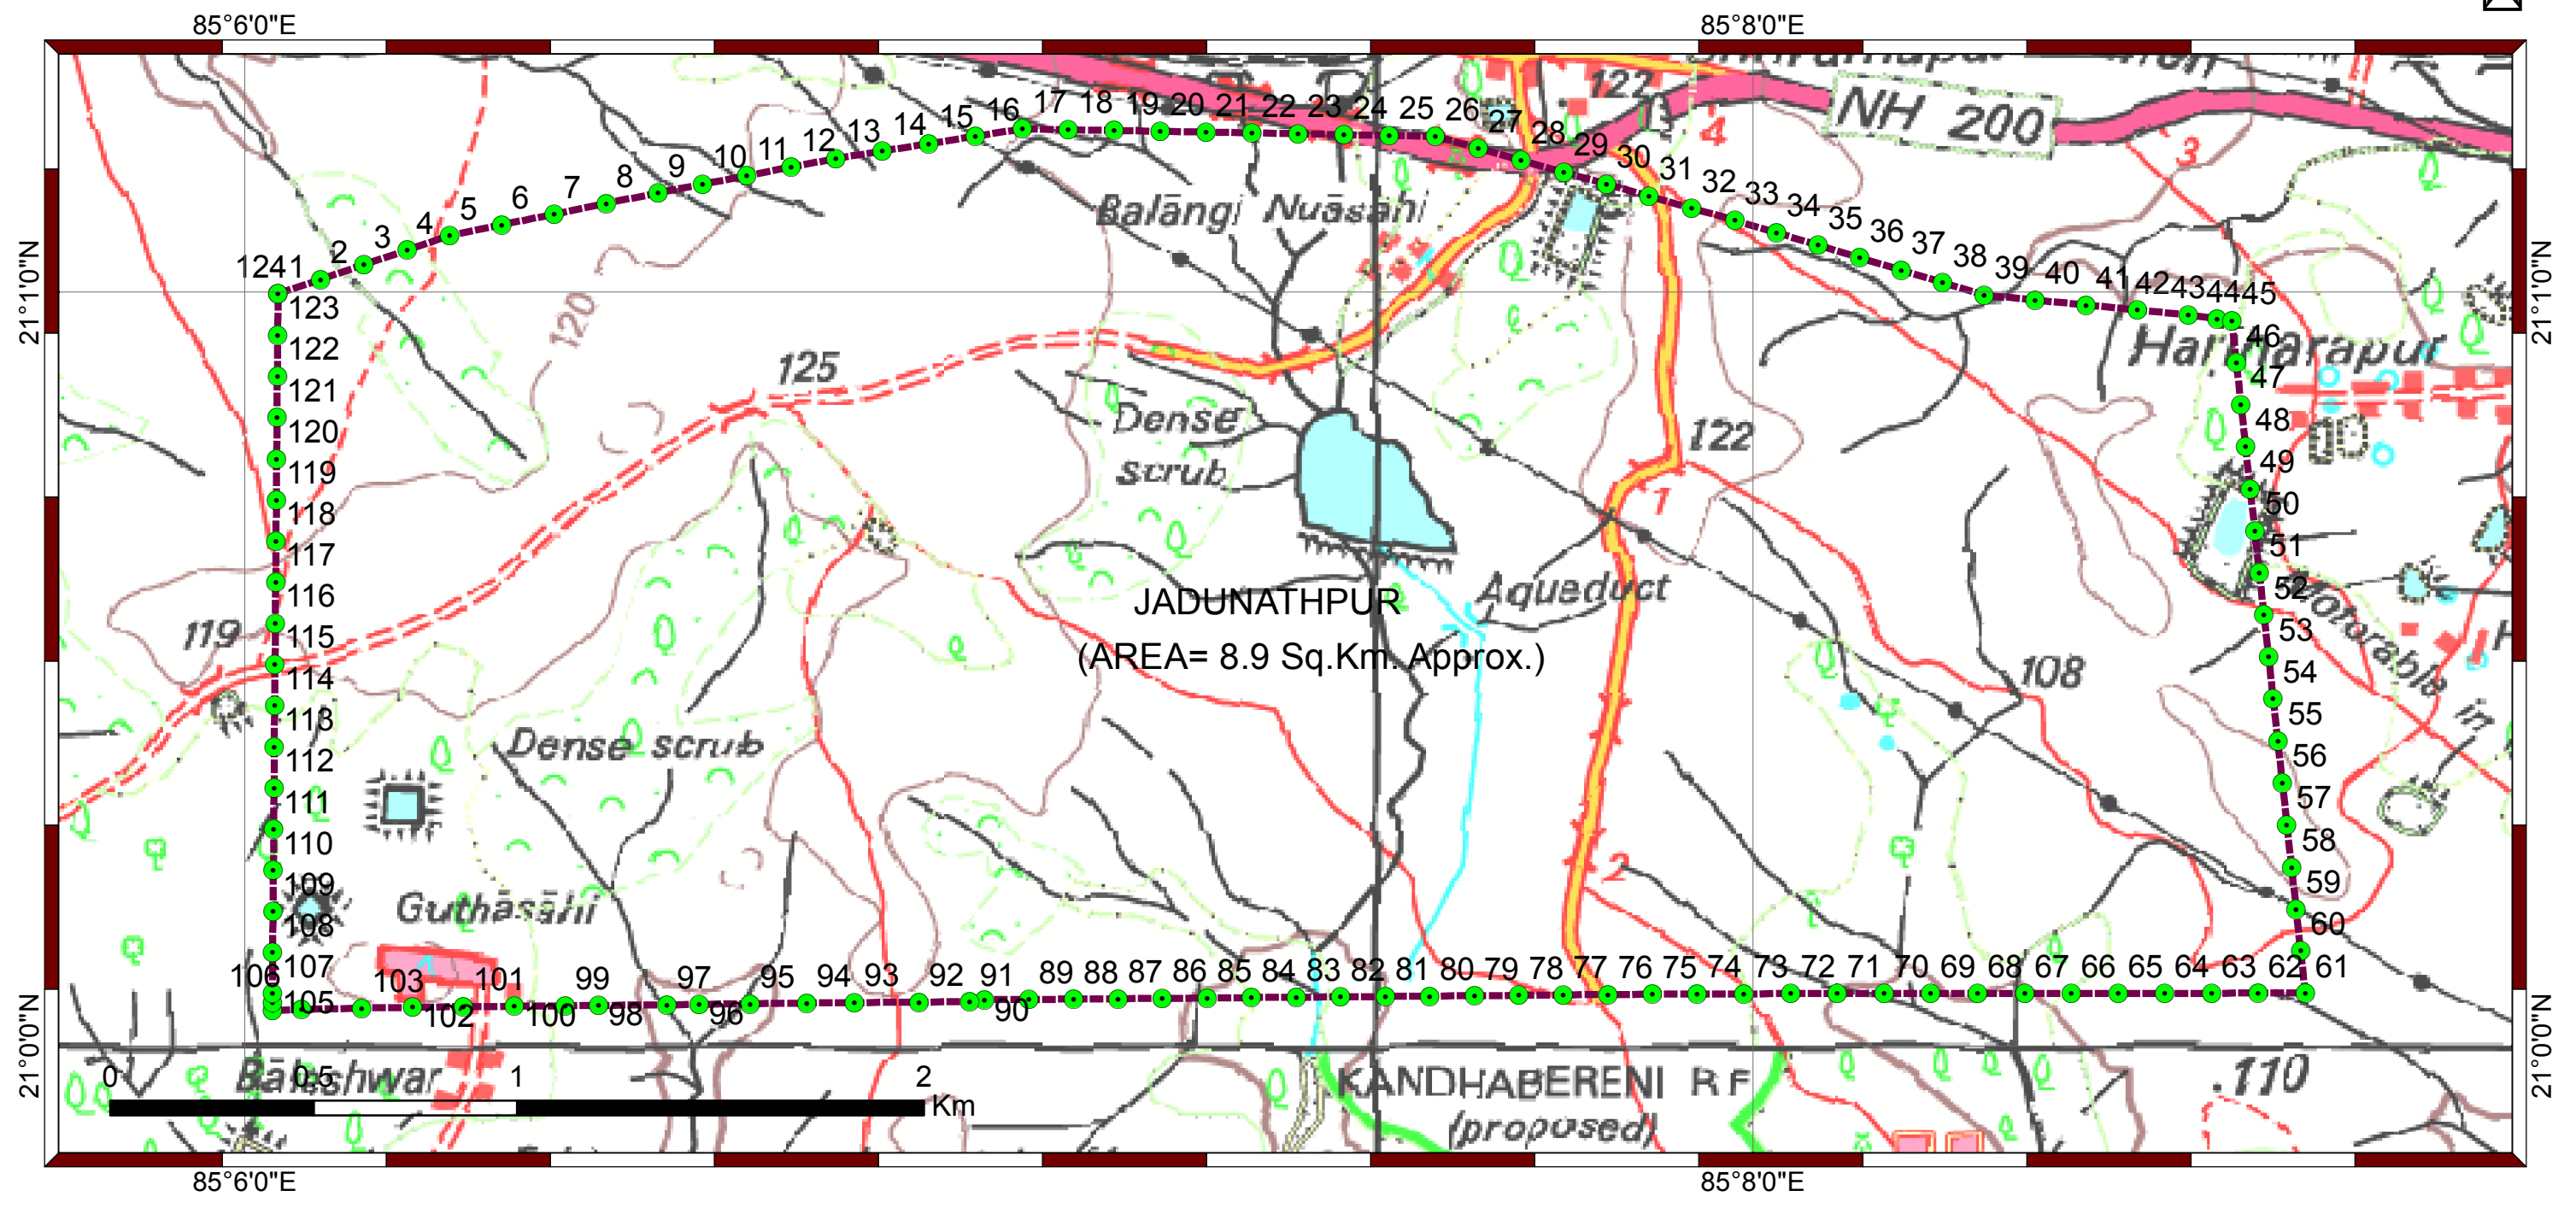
85°6'0"E
85°8'0"E

21°1'0"N
21°1'0"N
21°0'0"N
21°0'0"N

NH 200
122
Balāngi Nuāsāhi
125
120
Dense scrub
122
JADUNATHPUR
(AREA= 8.9 Sq.Km. Approx.)
Aqueduct
119
108
Dense scrub
Guthāsāhi
Harharapur
Motorable
Bāleshwar
KANDHABERENI R F
(proposed)
.110

124 1 2 3 4 5 6 7 8 9 10 11 12 13 14 15 16 17 18 19 20 21 22 23 24 25 26 27 28 29 30 31 32 33 34 35 36 37 38 39 40 41 42 43 44 45 46 47 48 49 50 51 52 53 54 55 56 57 58 59 60 61 62 63 64 65 66 67 68 69 70 71 72 73 74 75 76 77 78 79 80 81 82 83 84 85 86 87 88 89 90 91 92 93 94 95 96 97 98 99 100 101 102 103 105 106 107 108 109 110 111 112 113 114 115 116 117 118 119 120 121 122 123

0 0.5 1 2
Km